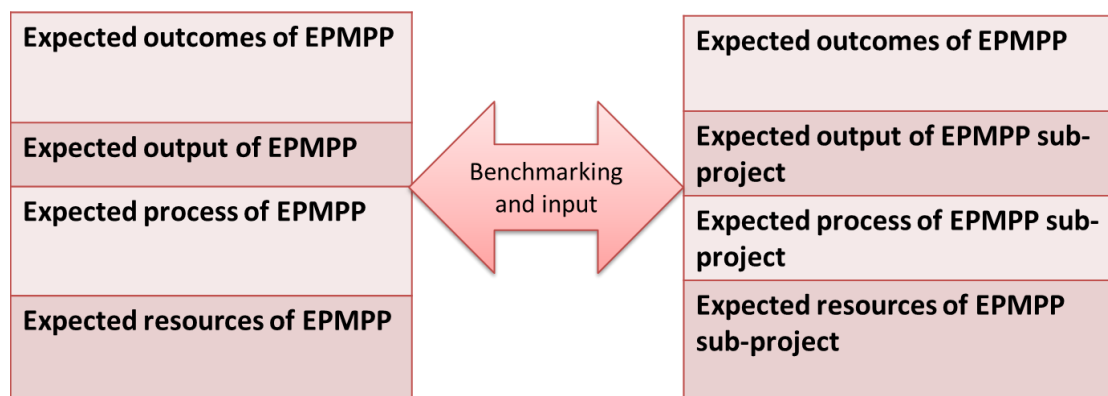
Expected outcomes of EPMPP

Expected output of EPMPP

Expected process of EPMPP

Expected resources of EPMPP

Benchmarking and input

Expected outcomes of EPMPP

Expected output of EPMPP sub-project

Expected process of EPMPP sub-project

Expected resources of EPMPP sub-project